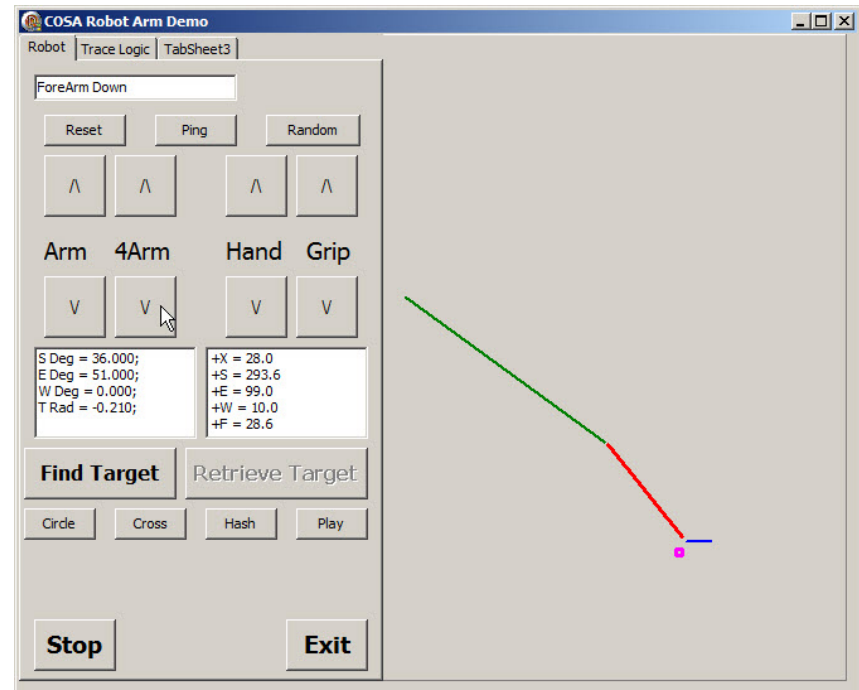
COSA Robot Arm Demo

Robot | Trace Logic | TabSheet3

ForeArm Down

Reset Ping Random

/\ /\ /\ /\

Arm 4Arm Hand Grip

V V V V

S Deg = 36.000;
E Deg = 51.000;
W Deg = 0.000;
T Rad = -0.210;

+X = 28.0
+S = 293.6
+E = 99.0
+W = 10.0
+F = 28.6

Find Target Retrieve Target

Circle Cross Hash Play

Stop Exit